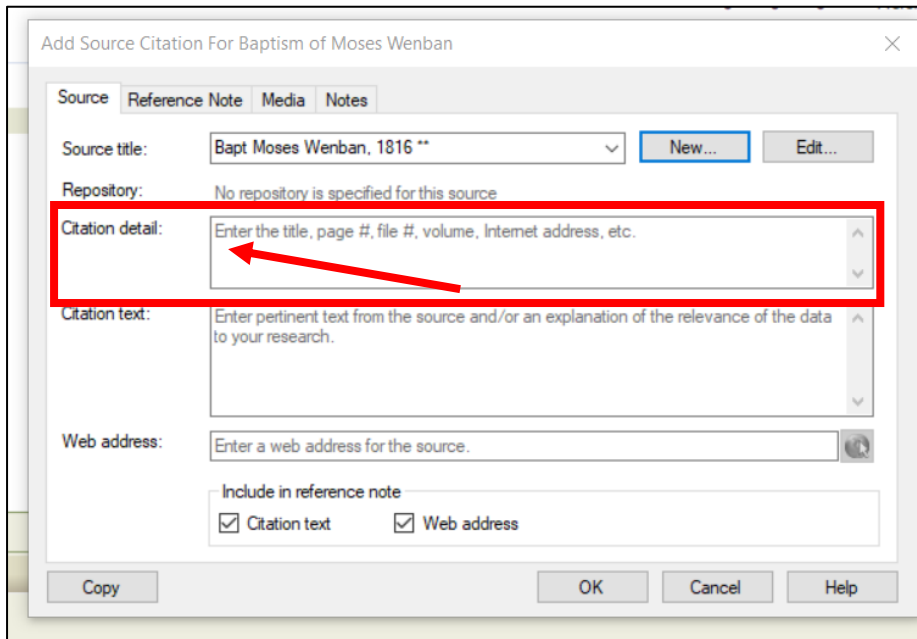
Add Source Citation For Baptism of Moses Wenban

Source | Reference Note | Media | Notes

Source title: Bapt Moses Wenban, 1816 ** New... Edit...

Repository: No repository is specified for this source

Citation detail: Enter the title, page #, file #, volume, Internet address, etc.

Citation text: Enter pertinent text from the source and/or an explanation of the relevance of the data to your research.

Web address: Enter a web address for the source.

Include in reference note

Citation text Web address

Copy OK Cancel Help